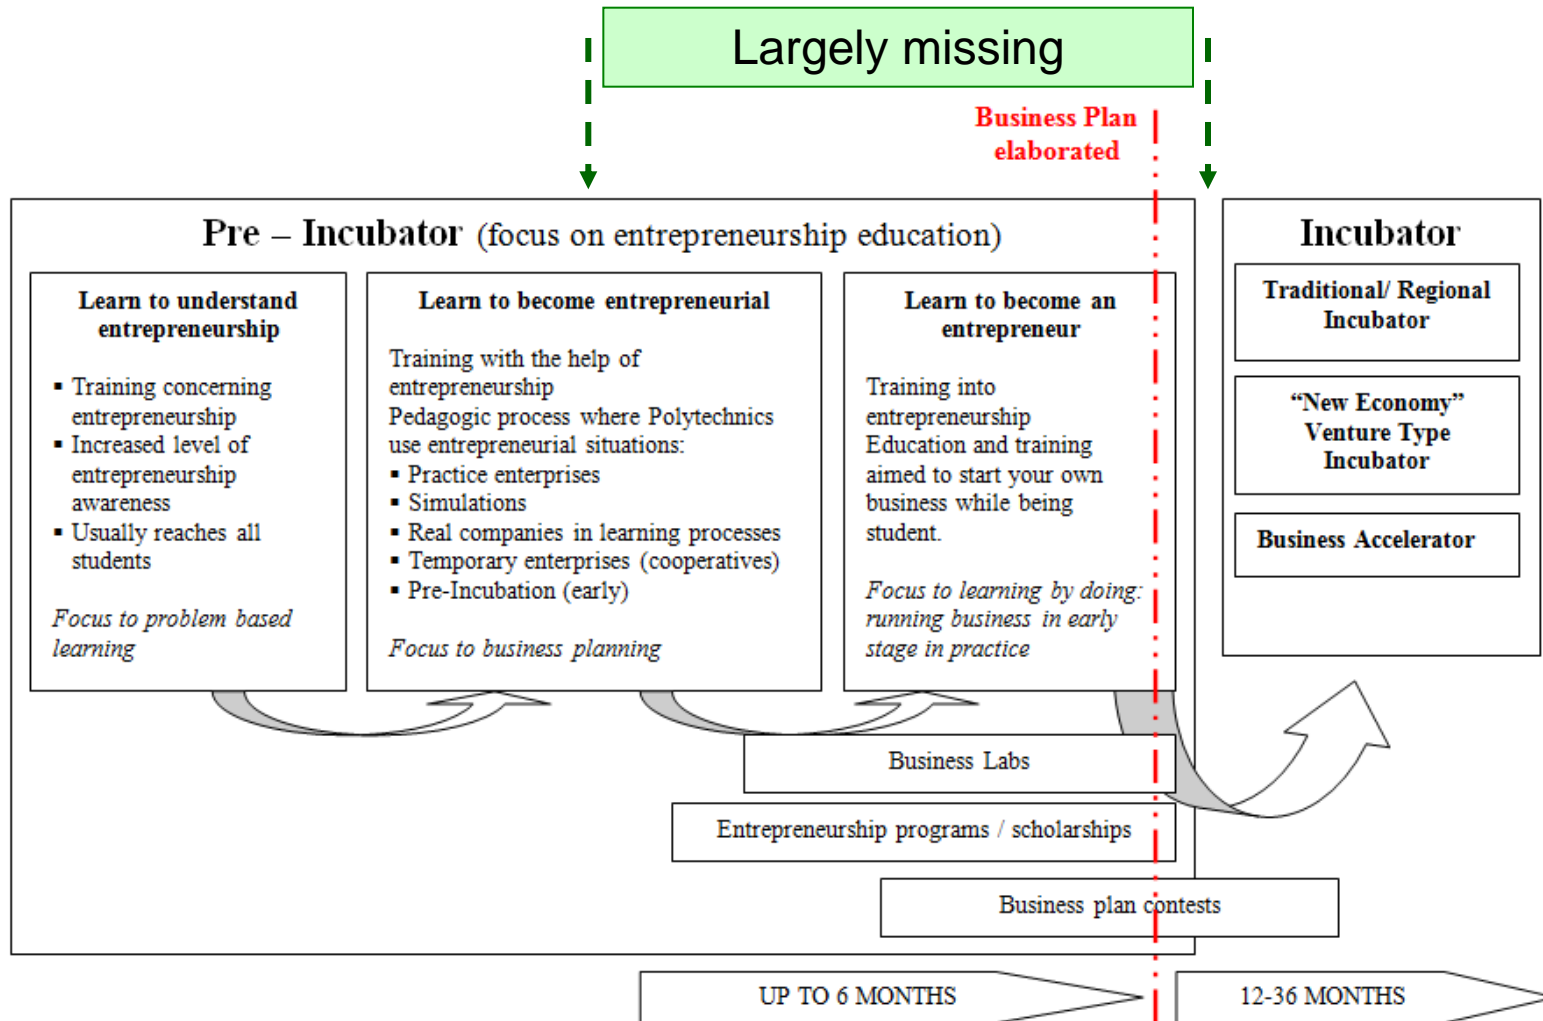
Largely missing

Business Plan elaborated

Pre – Incubator (focus on entrepreneurship education)

Learn to understand entrepreneurship

▪ Training concerning entrepreneurship
▪ Increased level of entrepreneurship awareness
▪ Usually reaches all students

Focus to problem based learning

Learn to become entrepreneurial

Training with the help of entrepreneurship
Pedagogic process where Polytechnics use entrepreneurial situations:
▪ Practice enterprises
▪ Simulations
▪ Real companies in learning processes
▪ Temporary enterprises (cooperatives)
▪ Pre-Incubation (early)

Focus to business planning

Learn to become an entrepreneur

Training into entrepreneurship
Education and training aimed to start your own business while being student.

Focus to learning by doing: running business in early stage in practice

Incubator

Traditional/ Regional Incubator

"New Economy" Venture Type Incubator

Business Accelerator

Business Labs

Entrepreneurship programs / scholarships

Business plan contests

UP TO 6 MONTHS

12-36 MONTHS